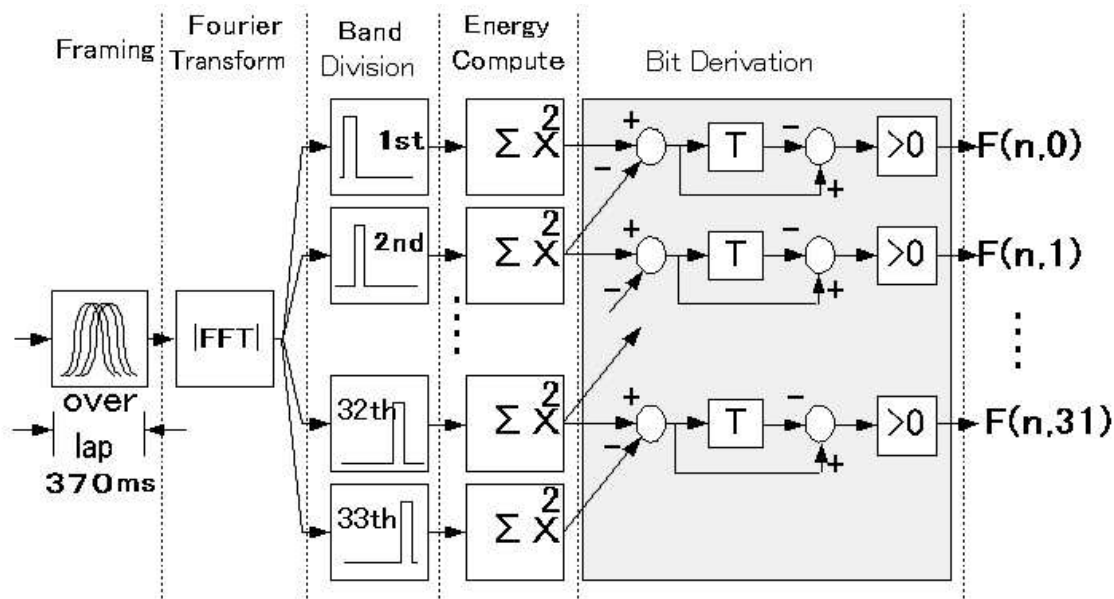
Framing

Fourier Transform

Band Division

Energy Compute

Bit Derivation

over lap

370ms

|FFT|

1st

2nd

32th

33th

$\Sigma X^2$

$\Sigma X^2$

$\Sigma X^2$

$\Sigma X^2$

+ −

T

− +

>0

F(n,0)

+ −

T

− +

>0

F(n,1)

+ −

T

− +

>0

F(n,31)